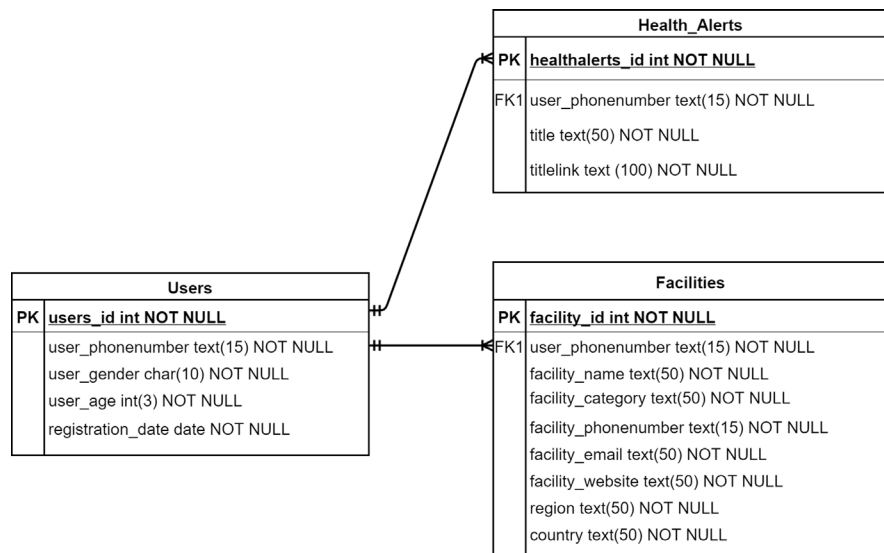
Health_Alerts

| PK | healthalerts_id int NOT NULL |
|---|---|
| FK1 | user_phonenumber text(15) NOT NULL |
| | title text(50) NOT NULL |
| | titlelink text (100) NOT NULL |

Users

| PK | users_id int NOT NULL |
|---|---|
| | user_phonenumber text(15) NOT NULL |
| | user_gender char(10) NOT NULL |
| | user_age int(3) NOT NULL |
| | registration_date date NOT NULL |

Facilities

| PK | facility_id int NOT NULL |
|---|---|
| FK1 | user_phonenumber text(15) NOT NULL |
| | facility_name text(50) NOT NULL |
| | facility_category text(50) NOT NULL |
| | facility_phonenumber text(15) NOT NULL |
| | facility_email text(50) NOT NULL |
| | facility_website text(50) NOT NULL |
| | region text(50) NOT NULL |
| | country text(50) NOT NULL |